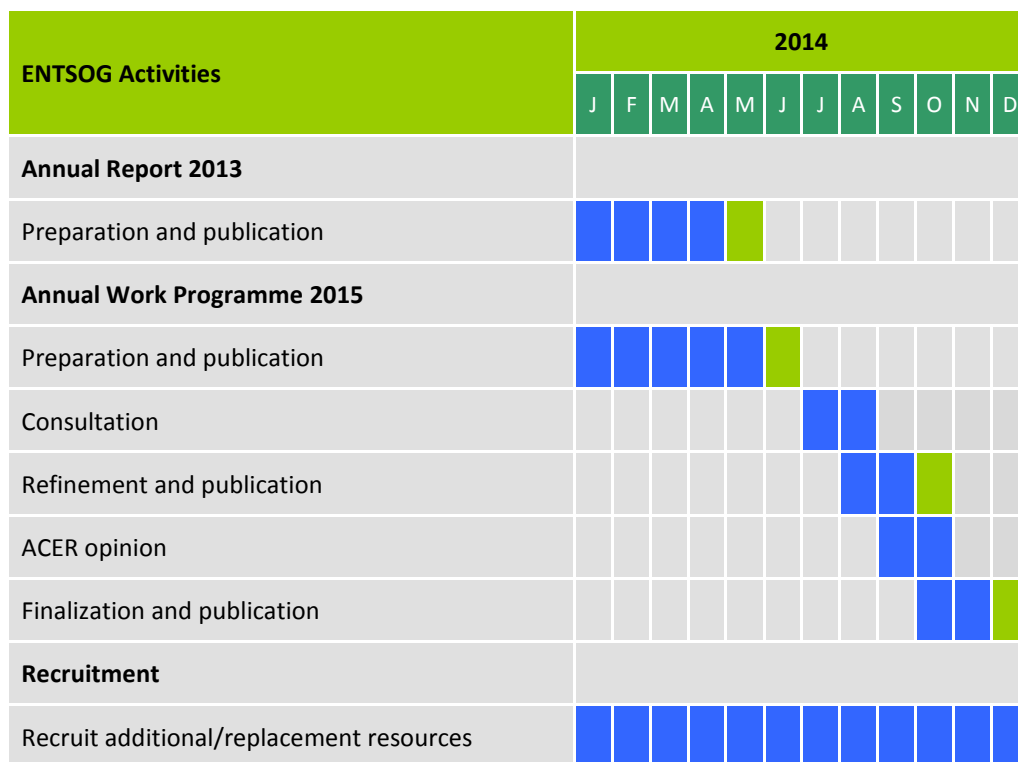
| ENTSOG Activities | J | F | M | A | M | J | J | A | S | O | N | D |
|---|---|---|---|---|---|---|---|---|---|---|---|---|
| | 2014 | | | | | | | | | | | |
| **Annual Report 2013** | | | | | | | | | | | | |
| Preparation and publication | | | | | | | | | | | | |
| **Annual Work Programme 2015** | | | | | | | | | | | | |
| Preparation and publication | | | | | | | | | | | | |
| Consultation | | | | | | | | | | | | |
| Refinement and publication | | | | | | | | | | | | |
| ACER opinion | | | | | | | | | | | | |
| Finalization and publication | | | | | | | | | | | | |
| **Recruitment** | | | | | | | | | | | | |
| Recruit additional/replacement resources | | | | | | | | | | | | |